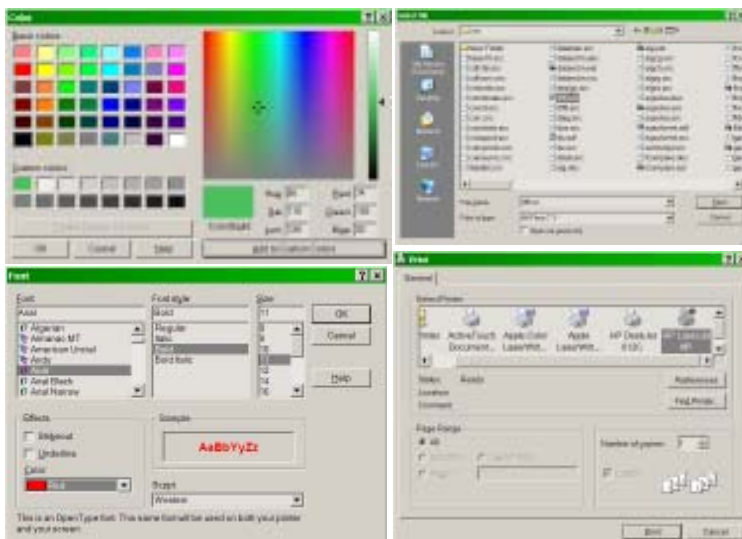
Color

Basic colors:

Custom colors:

Define Custom Colors >>

OK Cancel Help

Color|Solid

Hue: Sat: Lum:

Red: Green: Blue:

Add to Custom Colors

Select file

Font

Font: Arial

Algerian
Almanac MT
American Uncial
Andy
Arial
Arial Black
Arial Narrow

Font style: Bold

Regular
Italic
Bold
Bold Italic

Size: 11

8
9
10
11
12
14
16

OK

Cancel

Help

Effects

Strikeout

Underline

Color:

Red

Sample

AaBbYyZz

Script:

Western

This is an OpenType font. This same font will be used on both your printer and your screen.

Print

General

Select Printer

Printer
ActiveTouch Document...
Apple Color LaserWrit...
Apple LaserWrit...
HP DeskJet 610C
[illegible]

Status: Ready
Location:
Comment:

Preferences

Find Printer...

Page Range

All

Number of copies: 1

Print Cancel